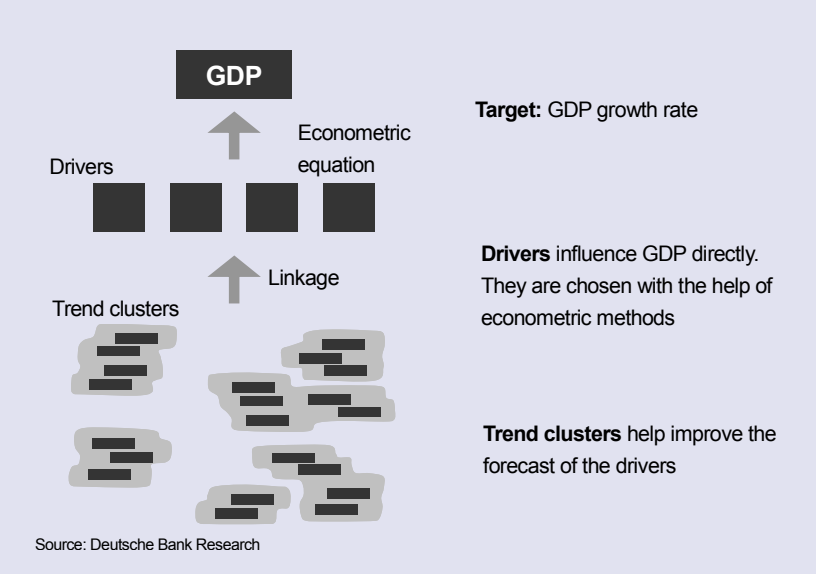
GDP

Econometric equation

Drivers

Linkage

Trend clusters

**Target:** GDP growth rate

**Drivers** influence GDP directly. They are chosen with the help of econometric methods

**Trend clusters** help improve the forecast of the drivers

Source: Deutsche Bank Research